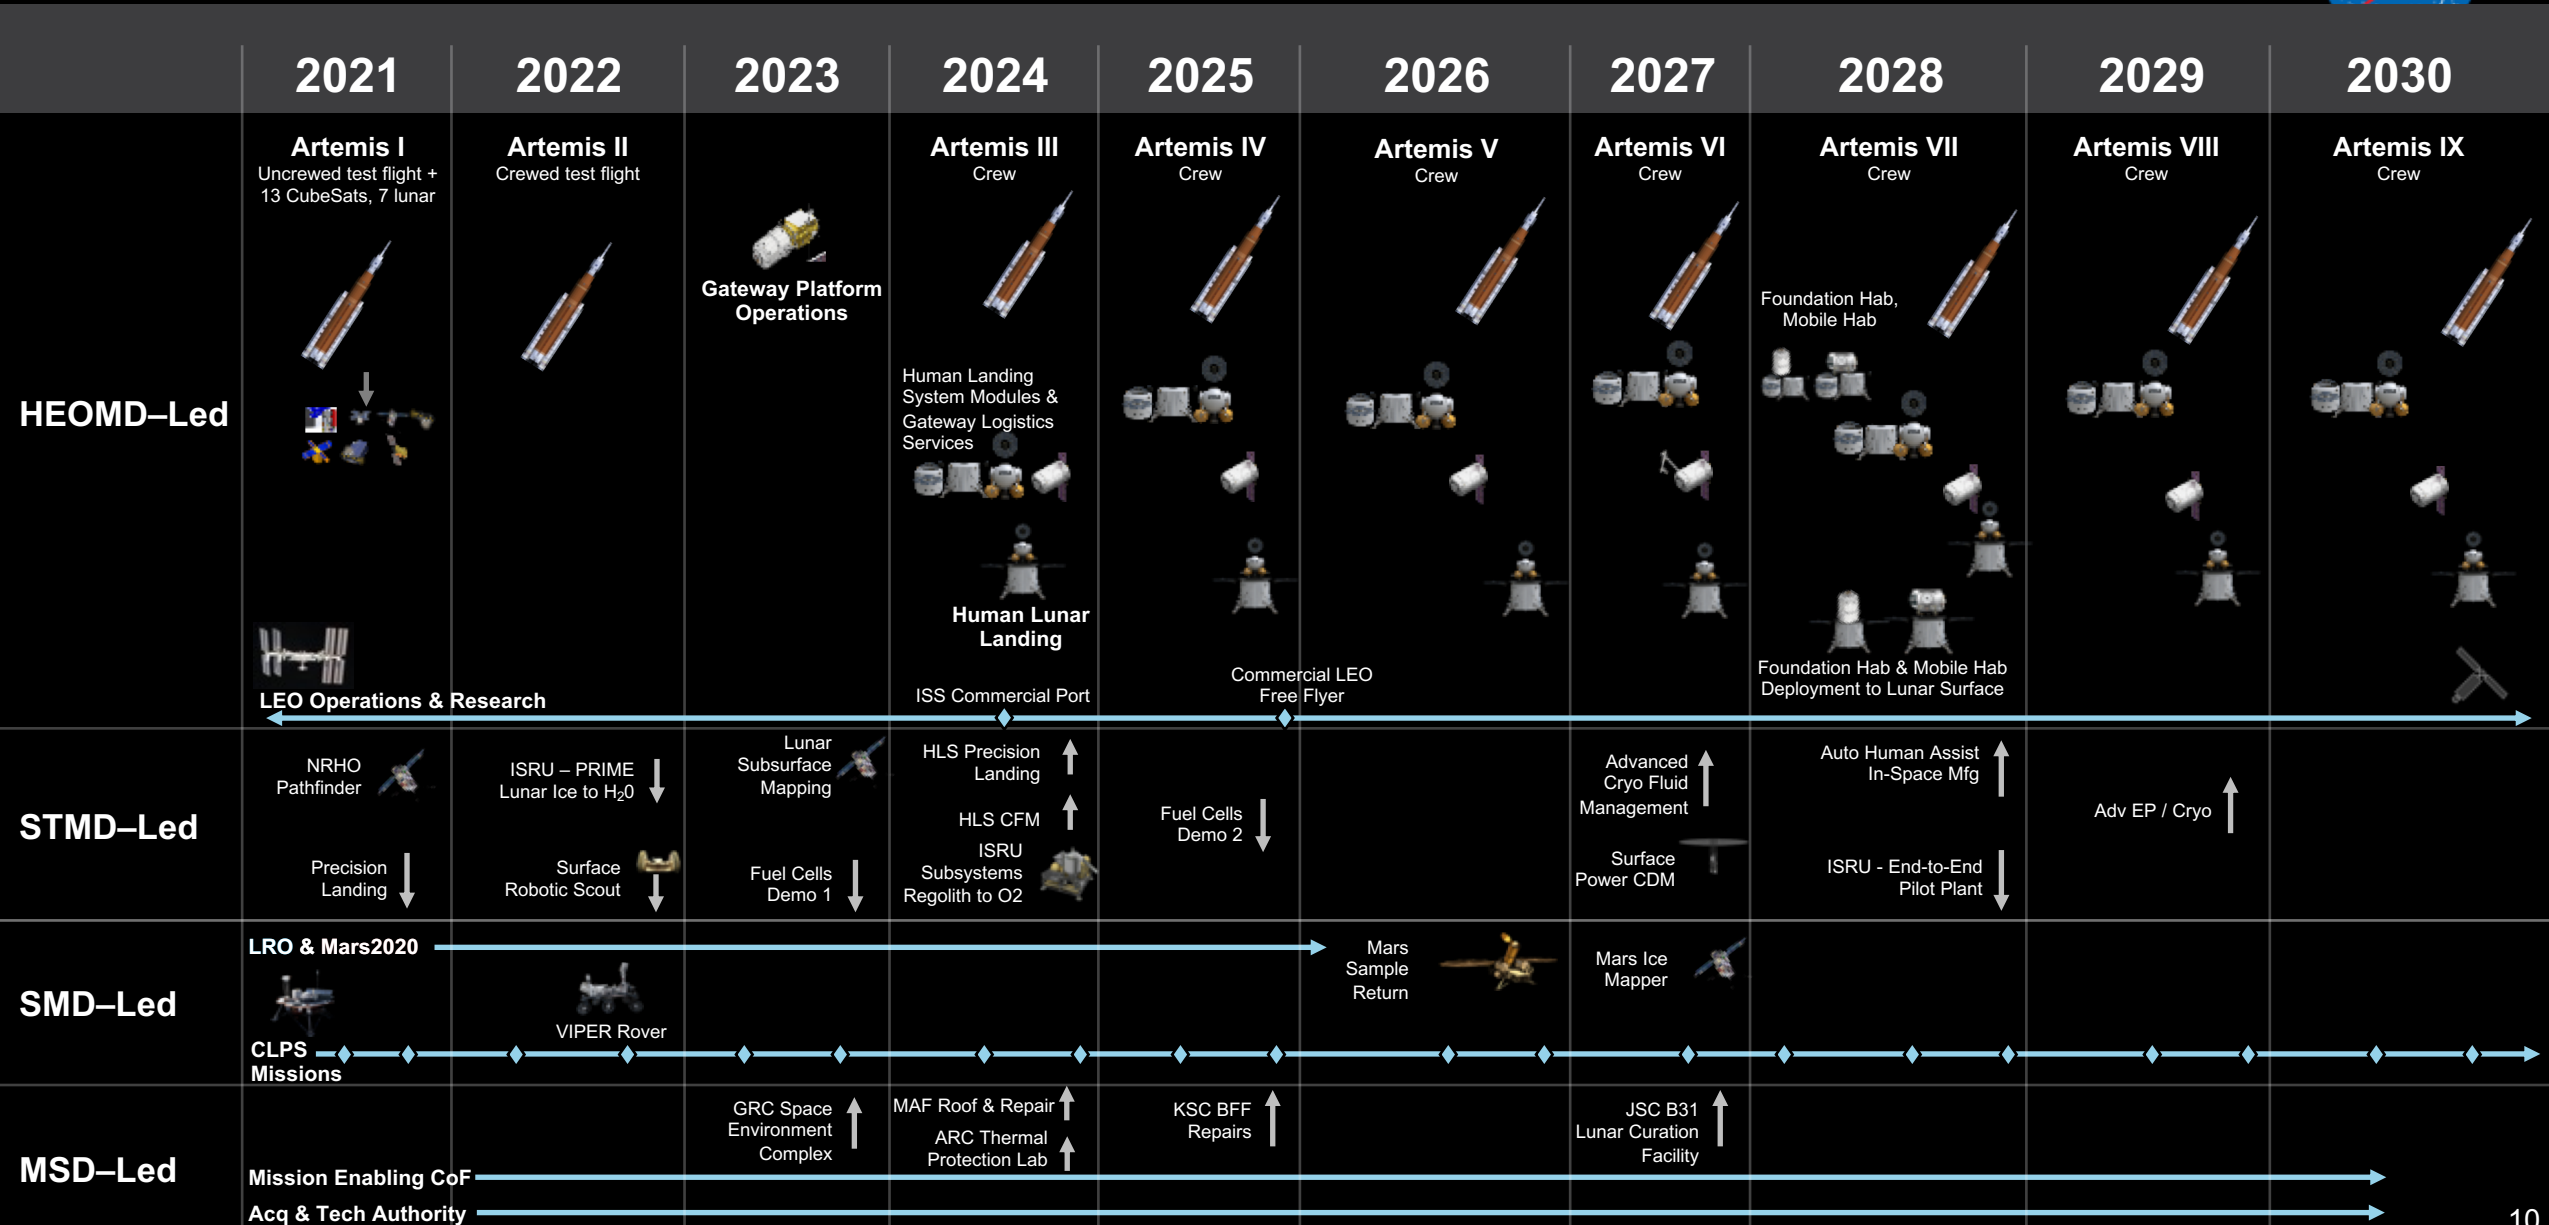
| | 2021 | 2022 | 2023 | 2024 | 2025 | 2026 | 2027 | 2028 | 2029 | 2030 |
|---|---|---|---|---|---|---|---|---|---|---|

HEOMD–Led

Artemis I
Uncrewed test flight + 13 CubeSats, 7 lunar

Artemis II
Crewed test flight

Gateway Platform Operations

Artemis III
Crew

Human Landing System Modules & Gateway Logistics Services

Human Lunar Landing

Artemis IV
Crew

Artemis V
Crew

Artemis VI
Crew

Artemis VII
Crew

Foundation Hab, Mobile Hab

Foundation Hab & Mobile Hab Deployment to Lunar Surface

Artemis VIII
Crew

Artemis IX
Crew

LEO Operations & Research

ISS Commercial Port

Commercial LEO Free Flyer

STMD–Led

NRHO Pathfinder

Precision Landing

ISRU – PRIME Lunar Ice to $H_2$0

Surface Robotic Scout

Lunar Subsurface Mapping

Fuel Cells Demo 1

HLS Precision Landing

HLS CFM

ISRU Subsystems Regolith to O2

Fuel Cells Demo 2

Advanced Cryo Fluid Management

Surface Power CDM

Auto Human Assist In-Space Mfg

ISRU - End-to-End Pilot Plant

Adv EP / Cryo

SMD–Led

LRO & Mars2020

VIPER Rover

Mars Sample Return

Mars Ice Mapper

CLPS Missions

MSD–Led

GRC Space Environment Complex

MAF Roof & Repair

ARC Thermal Protection Lab

KSC BFF Repairs

JSC B31 Lunar Curation Facility

Mission Enabling CoF

Acq & Tech Authority

10